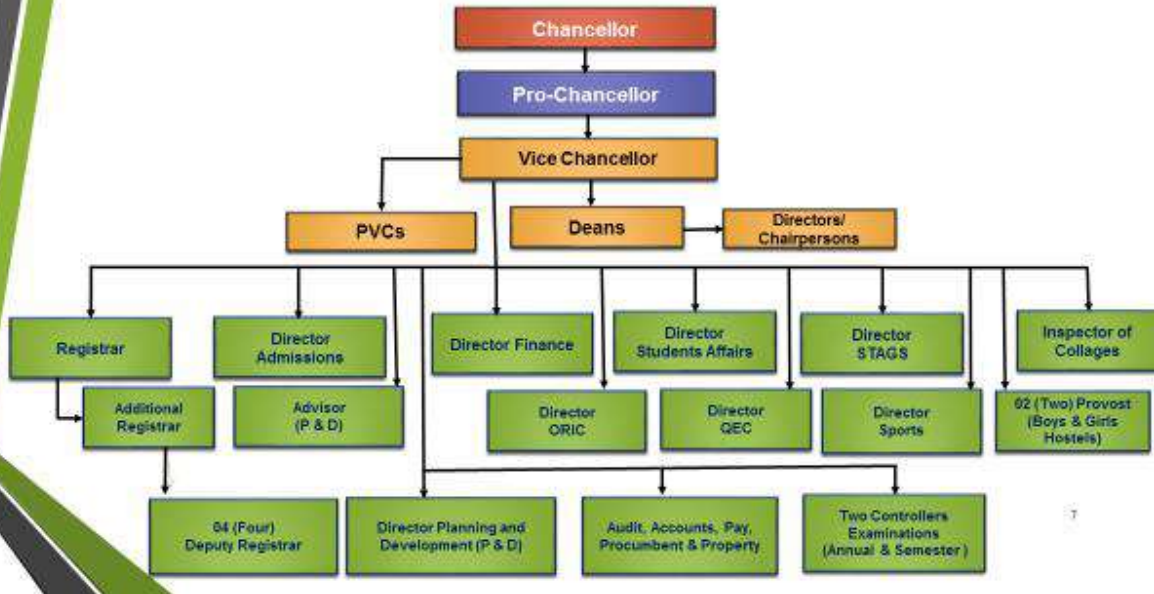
Chancellor

Pro-Chancellor

Vice Chancellor

PVCs

Deans

Directors/ Chairpersons

Registrar

Director Admissions

Director Finance

Director Students Affairs

Director STAGS

Inspector of Collages

Additional Registrar

Advisor (P & D)

Director ORIC

Director QEC

Director Sports

02 (Two) Provost (Boys & Girls Hostels)

04 (Four) Deputy Registrar

Director Planning and Development (P & D)

Audit, Accounts, Pay, Procumbent & Property

Two Controllers Examinations (Annual & Semester)

7